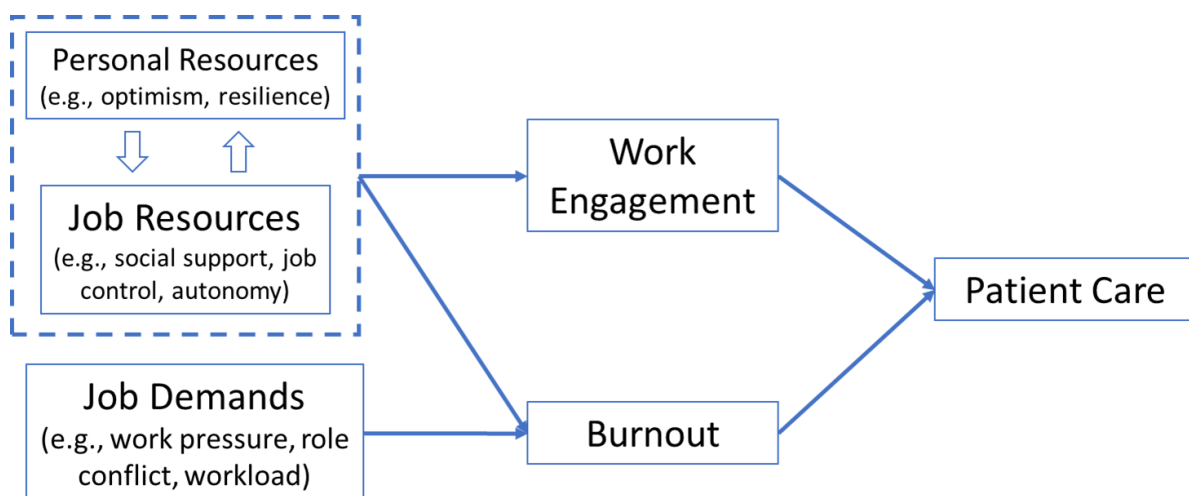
Personal Resources
(e.g., optimism, resilience)

Job Resources
(e.g., social support, job control, autonomy)

Job Demands
(e.g., work pressure, role conflict, workload)

Work Engagement

Burnout

Patient Care